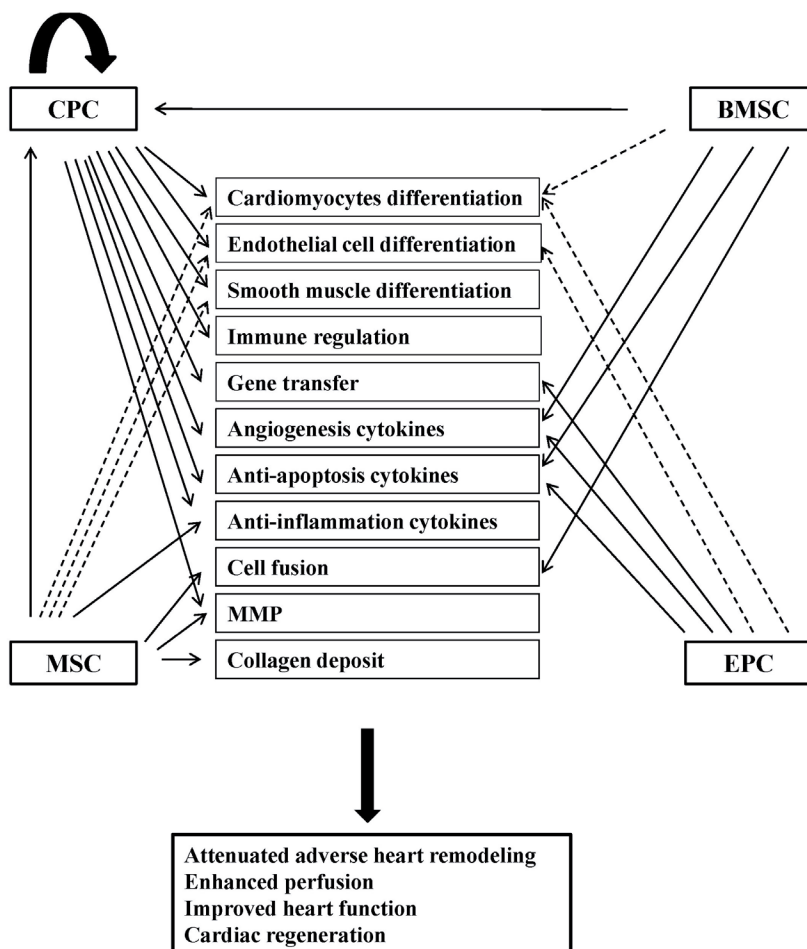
CPC

BMSC

Cardiomyocytes differentiation

Endothelial cell differentiation

Smooth muscle differentiation

Immune regulation

Gene transfer

Angiogenesis cytokines

Anti-apoptosis cytokines

Anti-inflammation cytokines

Cell fusion

MMP

Collagen deposit

MSC

EPC

Attenuated adverse heart remodeling
Enhanced perfusion
Improved heart function
Cardiac regeneration